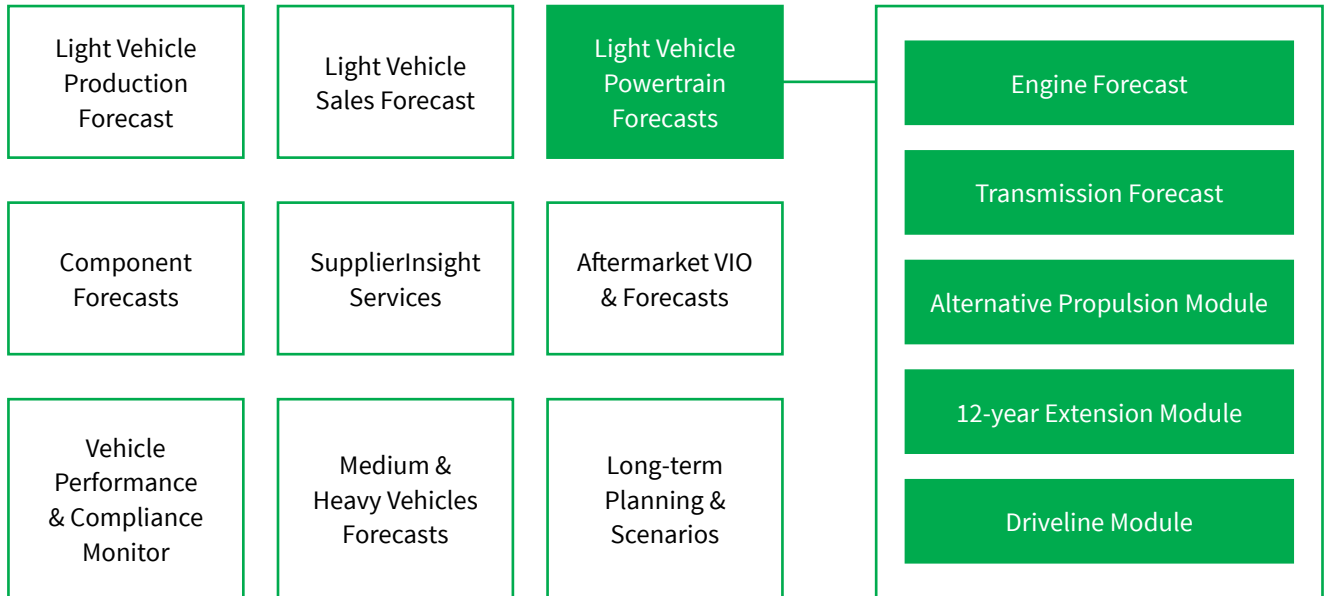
Light Vehicle Production Forecast

Light Vehicle Sales Forecast

Light Vehicle Powertrain Forecasts

Engine Forecast

Transmission Forecast

Alternative Propulsion Module

12-year Extension Module

Driveline Module

Component Forecasts

SupplierInsight Services

Aftermarket VIO & Forecasts

Vehicle Performance & Compliance Monitor

Medium & Heavy Vehicles Forecasts

Long-term Planning & Scenarios